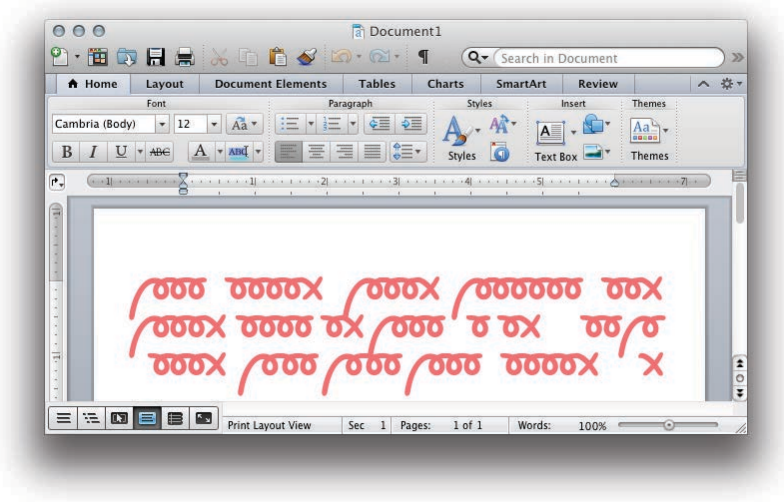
Document1

Search in Document

Home | Layout | Document Elements | Tables | Charts | SmartArt | Review

Font
Cambria (Body) 12

Paragraph

Styles
Styles

Insert
Text Box

Themes
Themes

1 2 3 4 5 7

Print Layout View | Sec 1 | Pages: 1 of 1 | Words: | 100%